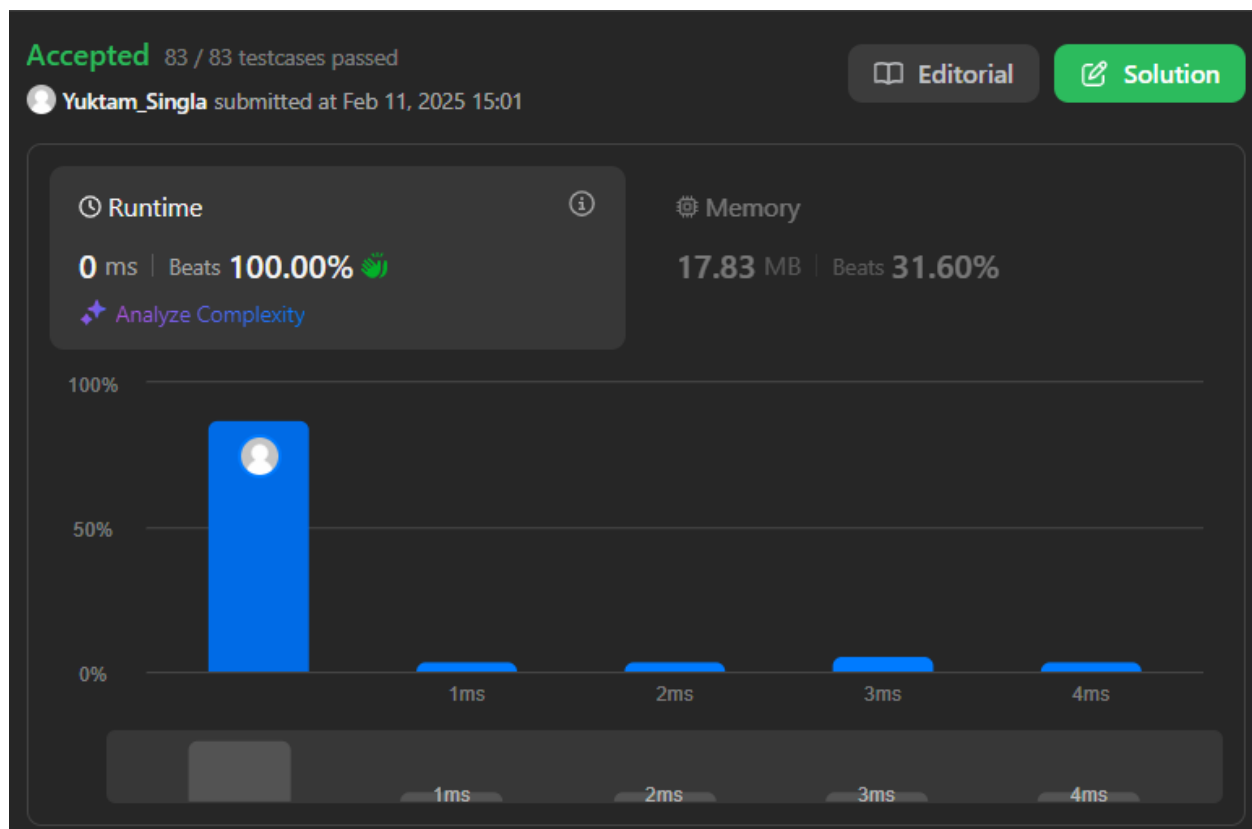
Accepted 83 / 83 testcases passed
Yuktam_Singla submitted at Feb 11, 2025 15:01

Editorial
Solution

Runtime
0 ms | Beats 100.00%
Analyze Complexity

Memory
17.83 MB | Beats 31.60%

100%
50%
0%
1ms
2ms
3ms
4ms

1ms
2ms
3ms
4ms